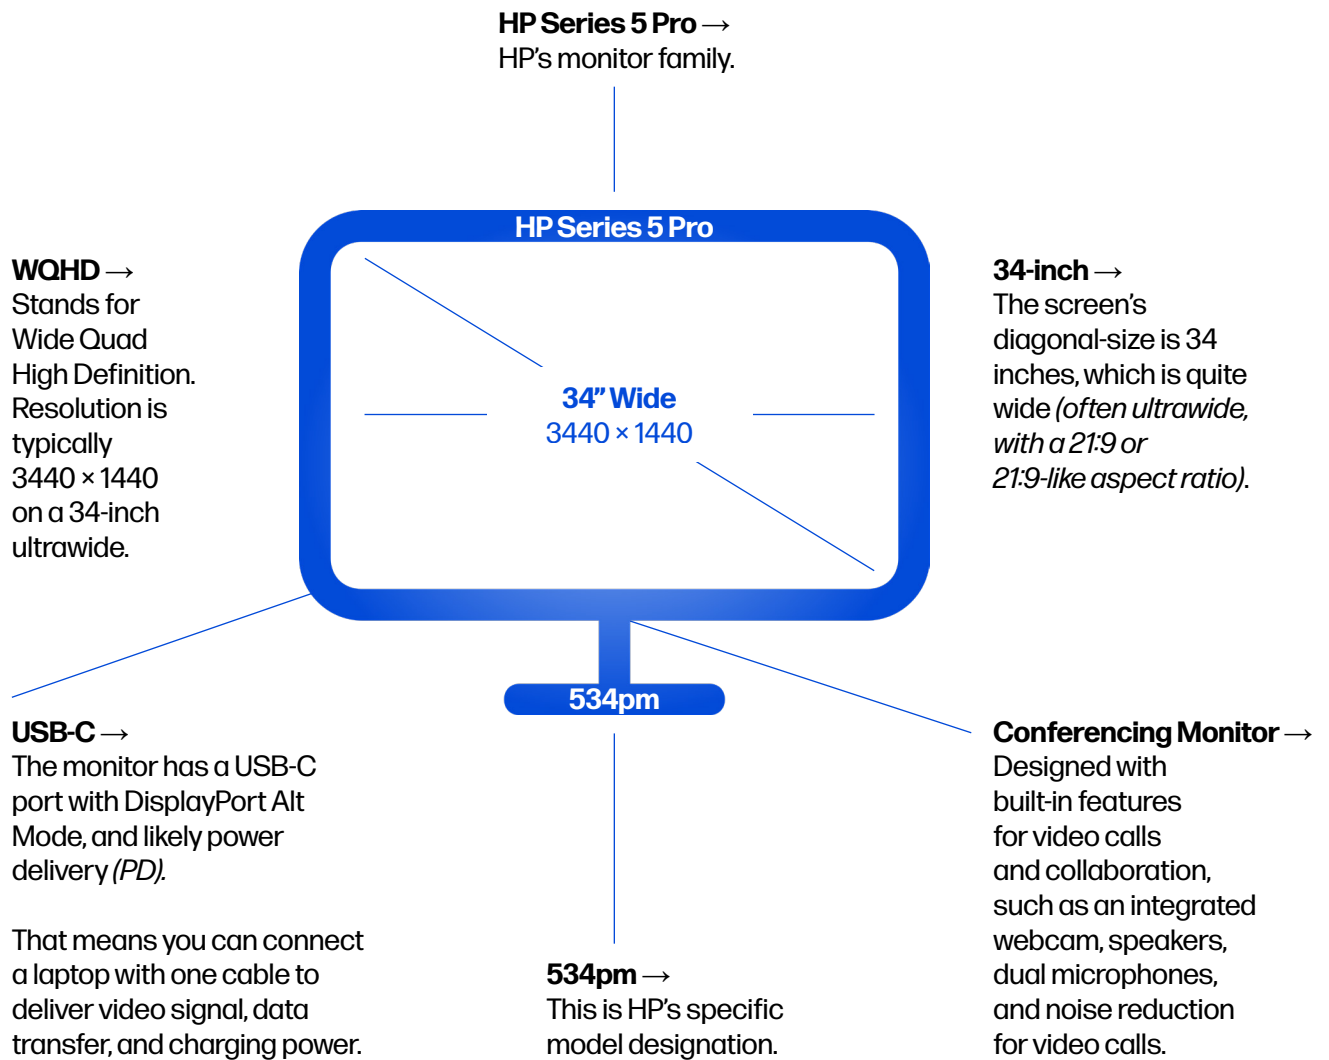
**HP Series 5 Pro →**
HP's monitor family.

HP Series 5 Pro

**WQHD →**
Stands for Wide Quad High Definition. Resolution is typically 3440 × 1440 on a 34-inch ultrawide.

34" Wide
3440 × 1440

**34-inch →**
The screen's diagonal-size is 34 inches, which is quite wide *(often ultrawide, with a 21:9 or 21:9-like aspect ratio)*.

534pm

**USB-C →**
The monitor has a USB-C port with DisplayPort Alt Mode, and likely power delivery *(PD)*.

That means you can connect a laptop with one cable to deliver video signal, data transfer, and charging power.

**534pm →**
This is HP's specific model designation.

**Conferencing Monitor →**
Designed with built-in features for video calls and collaboration, such as an integrated webcam, speakers, dual microphones, and noise reduction for video calls.